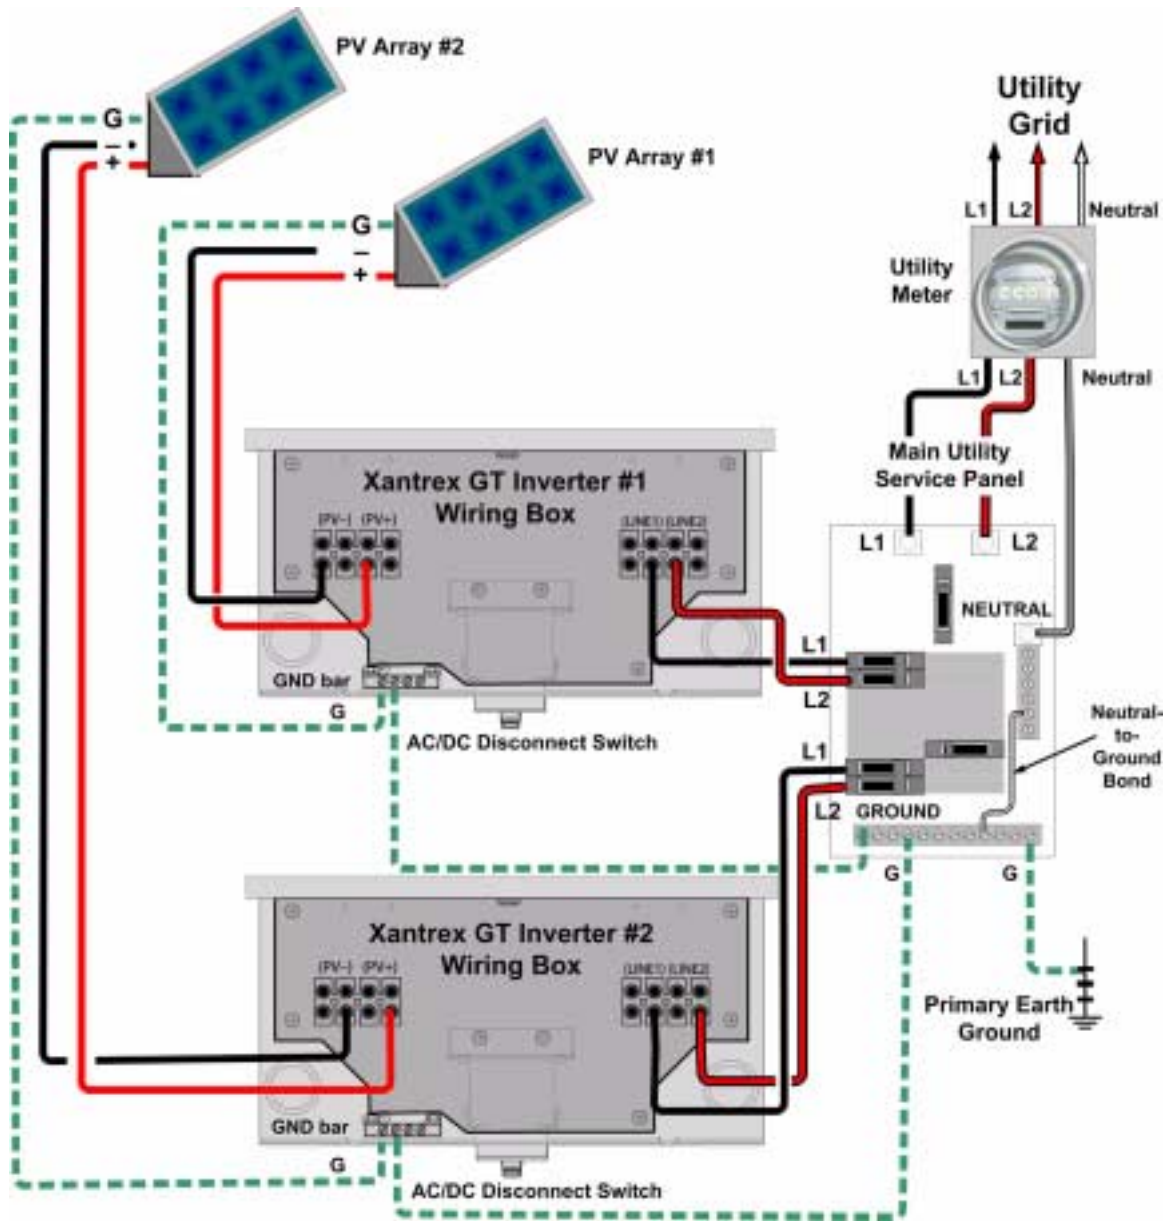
PV Array #2

G
–
+

PV Array #1

G
–
+

Utility
Grid

L1 L2 Neutral

Utility
Meter

L1 L2 Neutral

Main Utility
Service Panel

L1 L2

NEUTRAL

Xantrex GT Inverter #1
Wiring Box

(PV–) (PV+)

(LINE1) (LINE2)

GND bar

G

AC/DC Disconnect Switch

L1
L2
L1
L2

GROUND

Neutral-to-Ground Bond

G G

Xantrex GT Inverter #2
Wiring Box

(PV–) (PV+)

(LINE1) (LINE2)

Primary Earth
Ground

GND bar

G

AC/DC Disconnect Switch